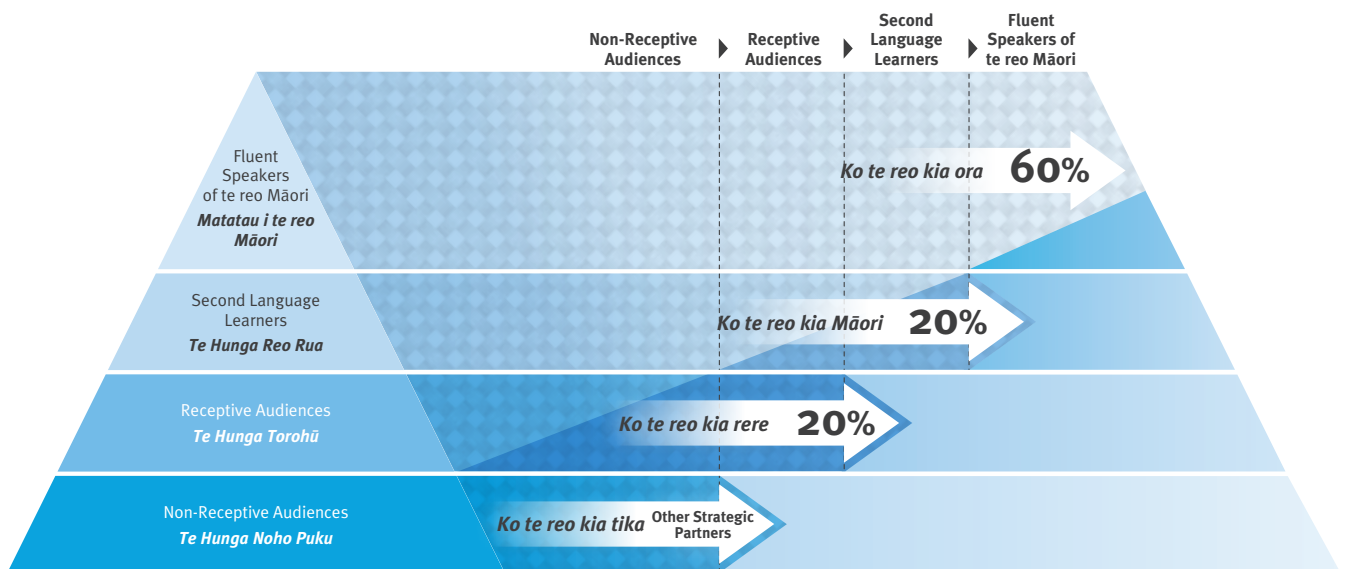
Non-Receptive Audiences

Receptive Audiences

Second Language Learners

Fluent Speakers of te reo Māori

Fluent Speakers of te reo Māori
*Matatau i te reo Māori*

Ko te reo kia ora 60%

Second Language Learners
*Te Hunga Reo Rua*

Ko te reo kia Māori 20%

Receptive Audiences
*Te Hunga Torohū*

Ko te reo kia rere 20%

Non-Receptive Audiences
*Te Hunga Noho Puku*

Ko te reo kia tika Other Strategic Partners